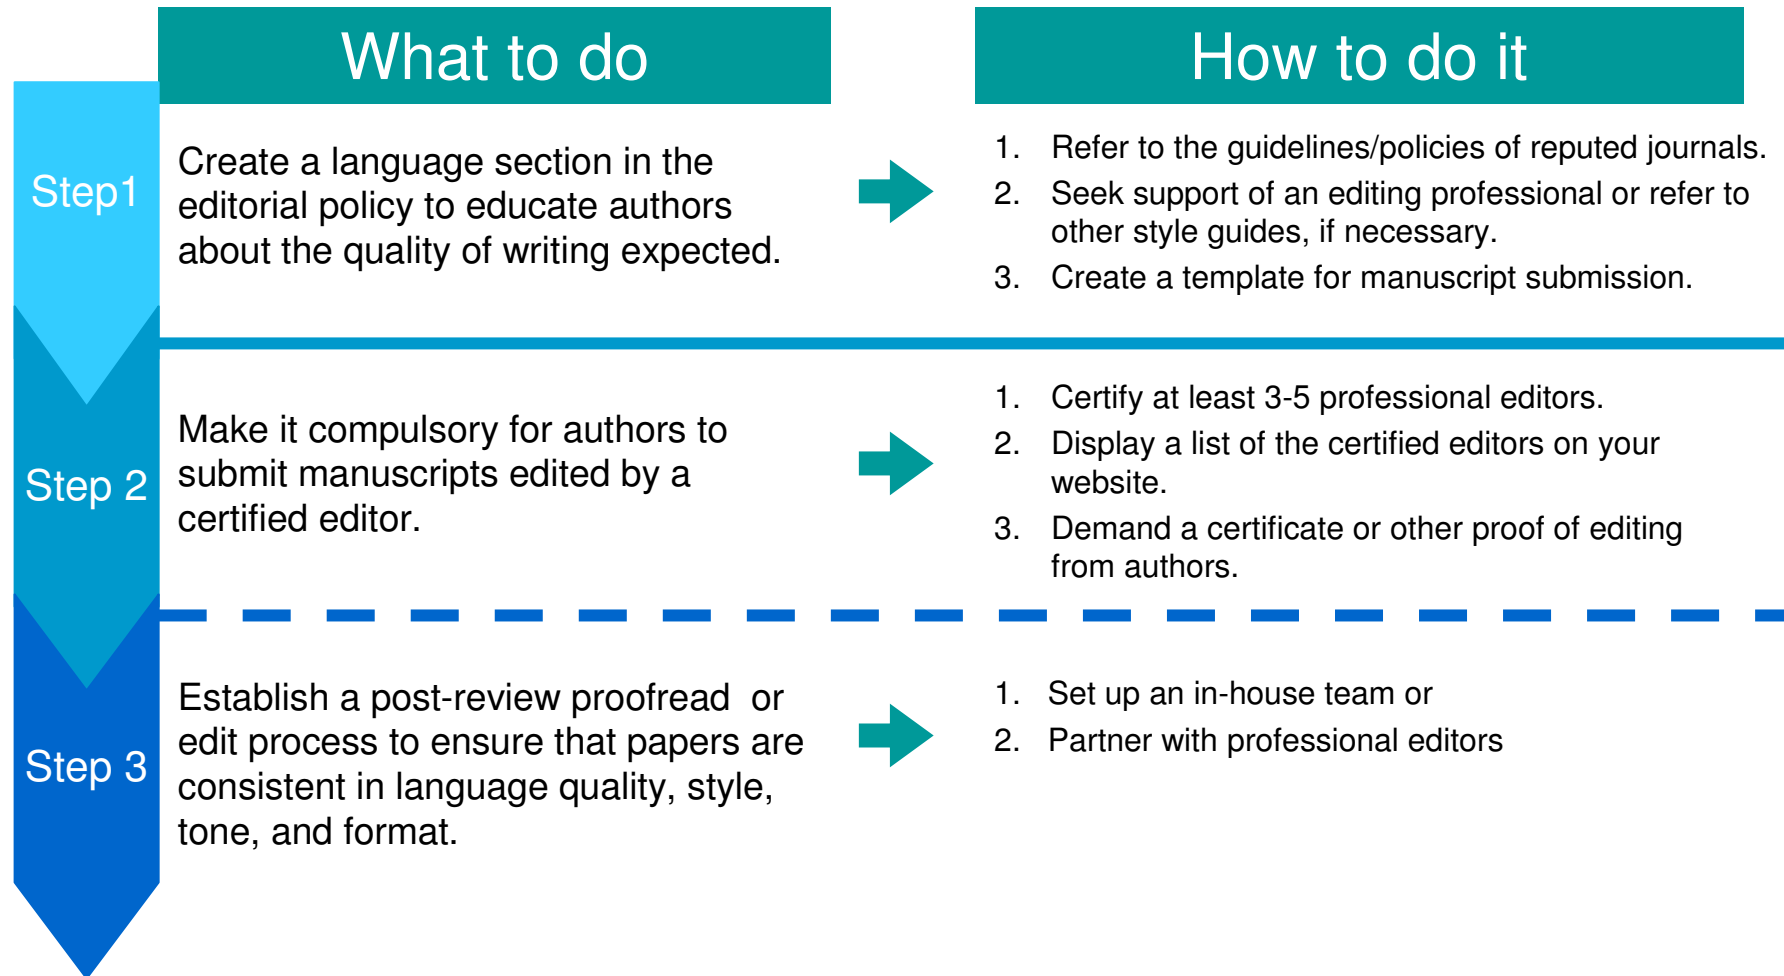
What to do

How to do it

Step1

Create a language section in the editorial policy to educate authors about the quality of writing expected.

1. Refer to the guidelines/policies of reputed journals.
2. Seek support of an editing professional or refer to other style guides, if necessary.
3. Create a template for manuscript submission.

Step 2

Make it compulsory for authors to submit manuscripts edited by a certified editor.

1. Certify at least 3-5 professional editors.
2. Display a list of the certified editors on your website.
3. Demand a certificate or other proof of editing from authors.

Step 3

Establish a post-review proofread or edit process to ensure that papers are consistent in language quality, style, tone, and format.

1. Set up an in-house team or
2. Partner with professional editors